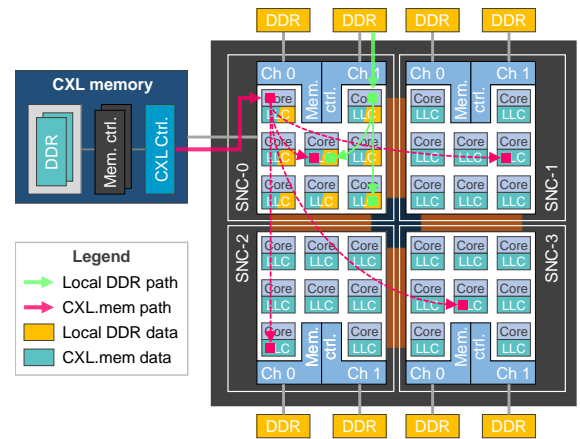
DDR DDR DDR DDR

CXL memory

DDR

Mem. ctrl.

CXL Ctrl.

Ch 0 Ch 1 Ch 0 Ch 1

Core LLC Mem. ctrl. Core LLC Core LLC Mem. ctrl. Core LLC

Core LLC Core LLC Core LLC Core LLC Core LLC Core LLC

Core LLC Core LLC Core LLC Core LLC Core LLC Core LLC

SNC-0 SNC-1

SNC-2 SNC-3

Core LLC Core LLC Core LLC Core LLC Core LLC Core LLC

Core LLC Core LLC Core LLC Core LLC Core LLC Core LLC

Core LLC Mem. ctrl. Core LLC Core LLC Mem. ctrl. Core LLC

Ch 0 Ch 1 Ch 0 Ch 1

Legend
Local DDR path
CXL.mem path
Local DDR data
CXL.mem data

DDR DDR DDR DDR